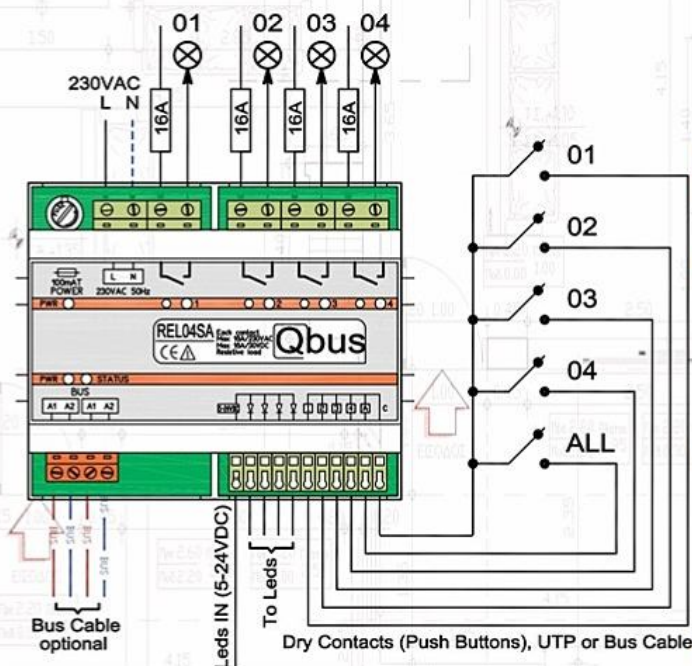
01
02
03
04
230VAC
L N
16A
16A
16A
16A
100mAT POWER
L N
230VAC 50Hz
PWR
1
2
3
4
REL04SA
Each contact Max. 16A/230VAC Max. 16A/30VDC Resistive load
Qbus
CE
PWR
STATUS
BUS
A1 A2 A1 A2
C
01
02
03
04
ALL
Bus Cable optional
Leds IN (5-24VDC)
To Leds
Dry Contacts (Push Buttons), UTP or Bus Cable